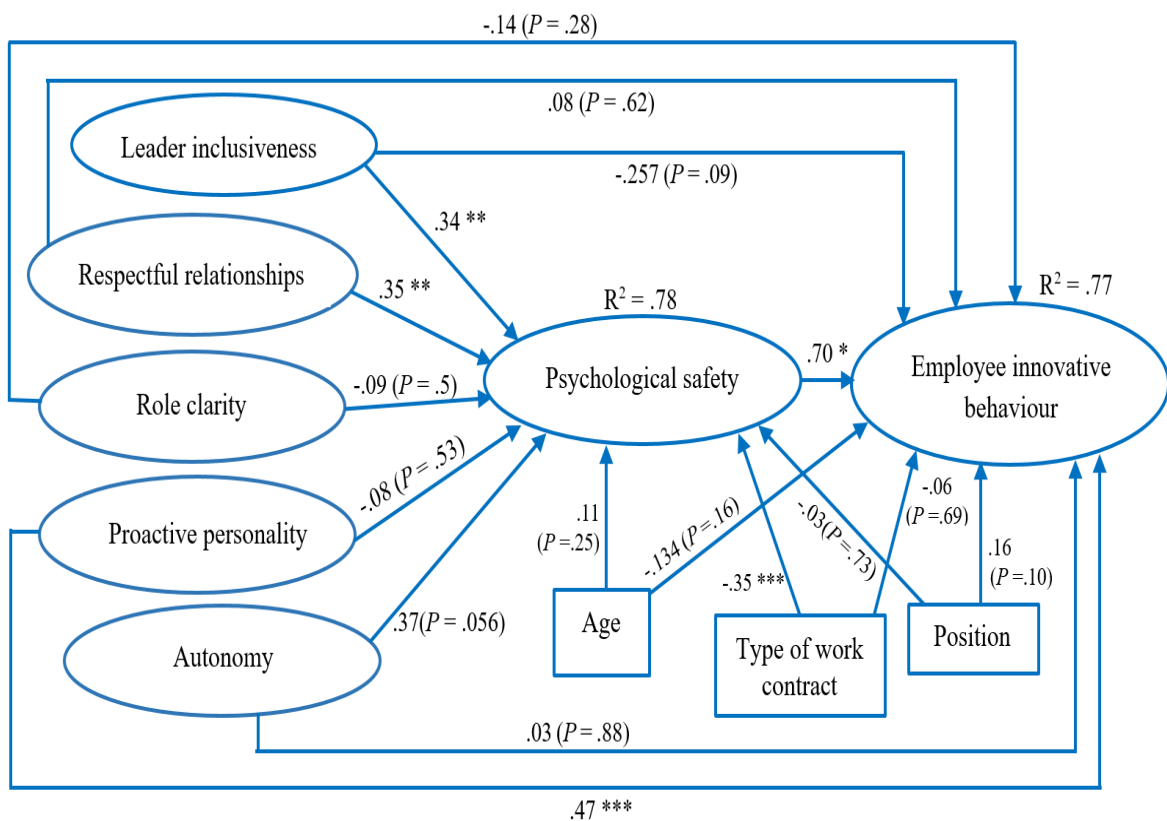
-.14 ($P$ = .28)

.08 ($P$ = .62)

Leader inclusiveness

-.257 ($P$ = .09)

.34 **

Respectful relationships

.35 **

$R^2$ = .78

$R^2$ = .77

.70 *

Psychological safety

Employee innovative behaviour

Role clarity

-.09 ($P$ = .5)

-.08 ($P$ = .53)

Proactive personality

.11 ($P$ =.25)

-.134 ($P$ =.16)

-.03($P$ =.73)

-.06 ($P$ =.69)

.16 ($P$ =.10)

-.35 ***

Age

Type of work contract

Position

.37($P$ = .056)

Autonomy

.03 ($P$ = .88)

.47 ***